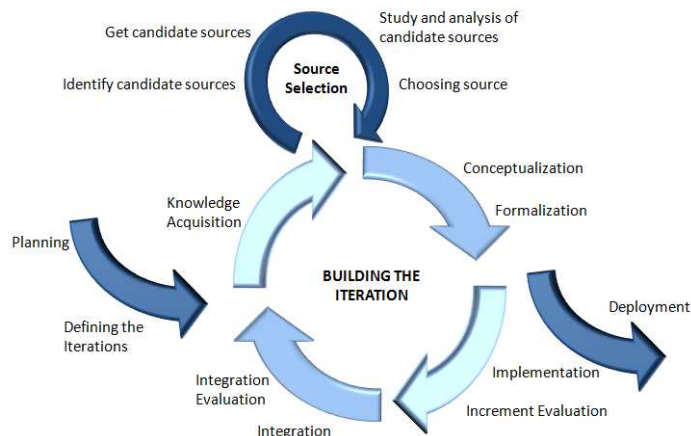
Get candidate sources

Study and analysis of candidate sources

Source Selection

Identify candidate sources

Choosing source

Conceptualization

Formalization

Knowledge Acquisition

Planning

BUILDING THE ITERATION

Defining the Iterations

Deployment

Implementation

Integration Evaluation

Increment Evaluation

Integration